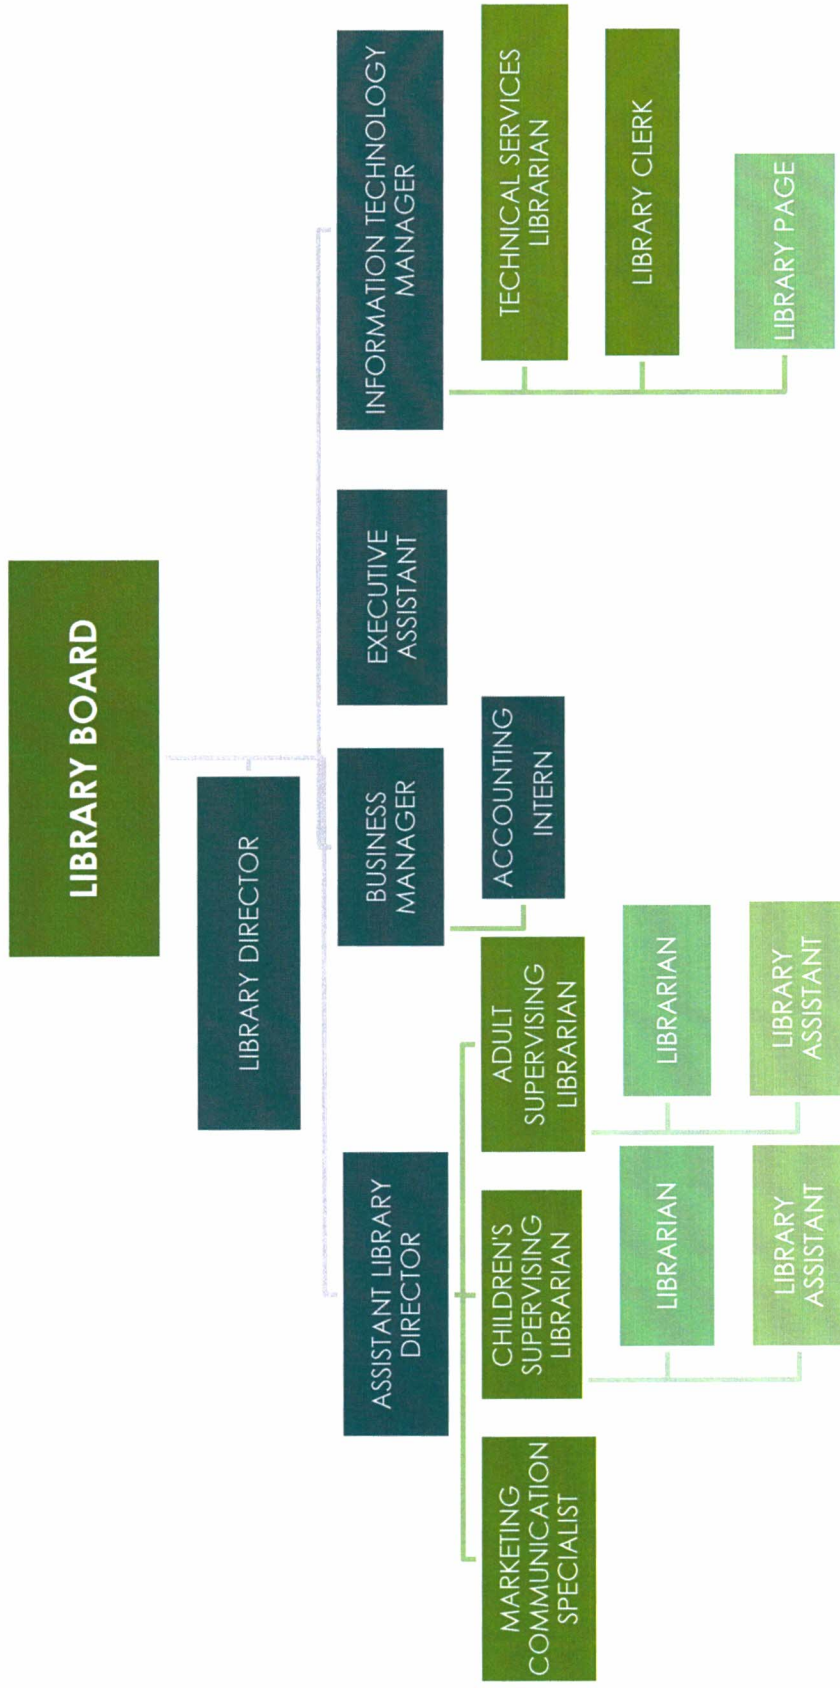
LIBRARY BOARD

LIBRARY DIRECTOR

ASSISTANT LIBRARY DIRECTOR

BUSINESS MANAGER

EXECUTIVE ASSISTANT

INFORMATION TECHNOLOGY MANAGER

MARKETING COMMUNICATION SPECIALIST

CHILDREN'S SUPERVISING LIBRARIAN

ADULT SUPERVISING LIBRARIAN

ACCOUNTING INTERN

TECHNICAL SERVICES LIBRARIAN

LIBRARY CLERK

LIBRARY PAGE

LIBRARIAN

LIBRARY ASSISTANT

LIBRARIAN

LIBRARY ASSISTANT